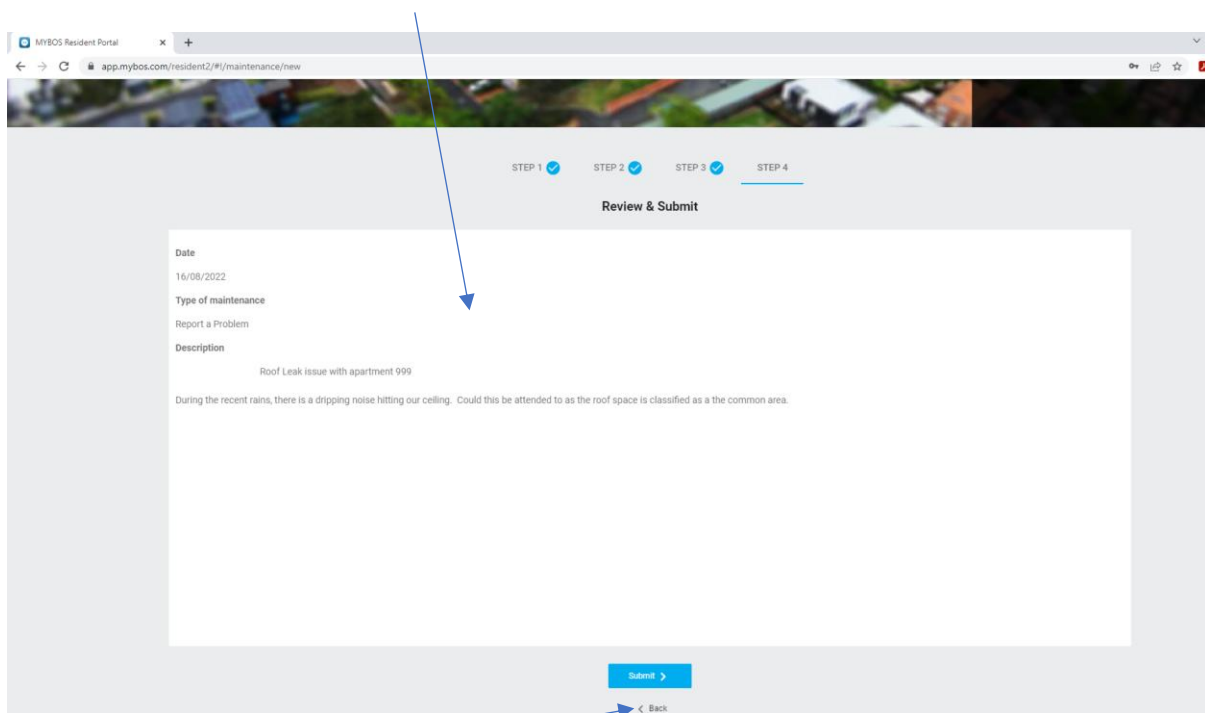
MYBOS Resident Portal

app.mybos.com/resident2/#!/maintenance/new

STEP 1 STEP 2 STEP 3 STEP 4

Review & Submit

Date

16/08/2022

Type of maintenance

Report a Problem

Description

Roof Leak issue with apartment 999

During the recent rains, there is a dripping noise hitting our ceiling. Could this be attended to as the roof space is classified as a the common area.

Submit

Back